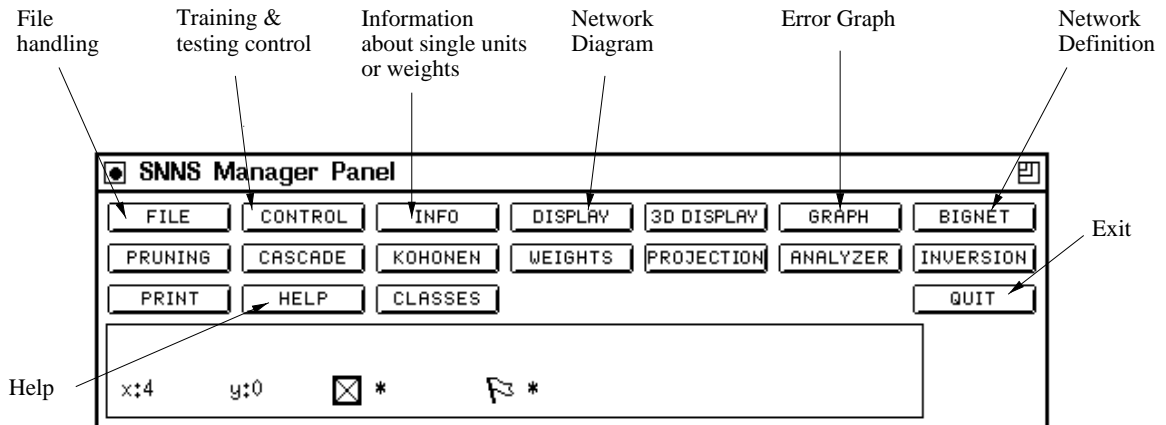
File handling

Training & testing control

Information about single units or weights

Network Diagram

Error Graph

Network Definition

SNNS Manager Panel

FILE
CONTROL
INFO
DISPLAY
3D DISPLAY
GRAPH
BIGNET

PRUNING
CASCADE
KOHONEN
WEIGHTS
PROJECTION
ANALYZER
INVERSION

PRINT
HELP
CLASSES
QUIT

Exit

Help

x:4 y:0 * *